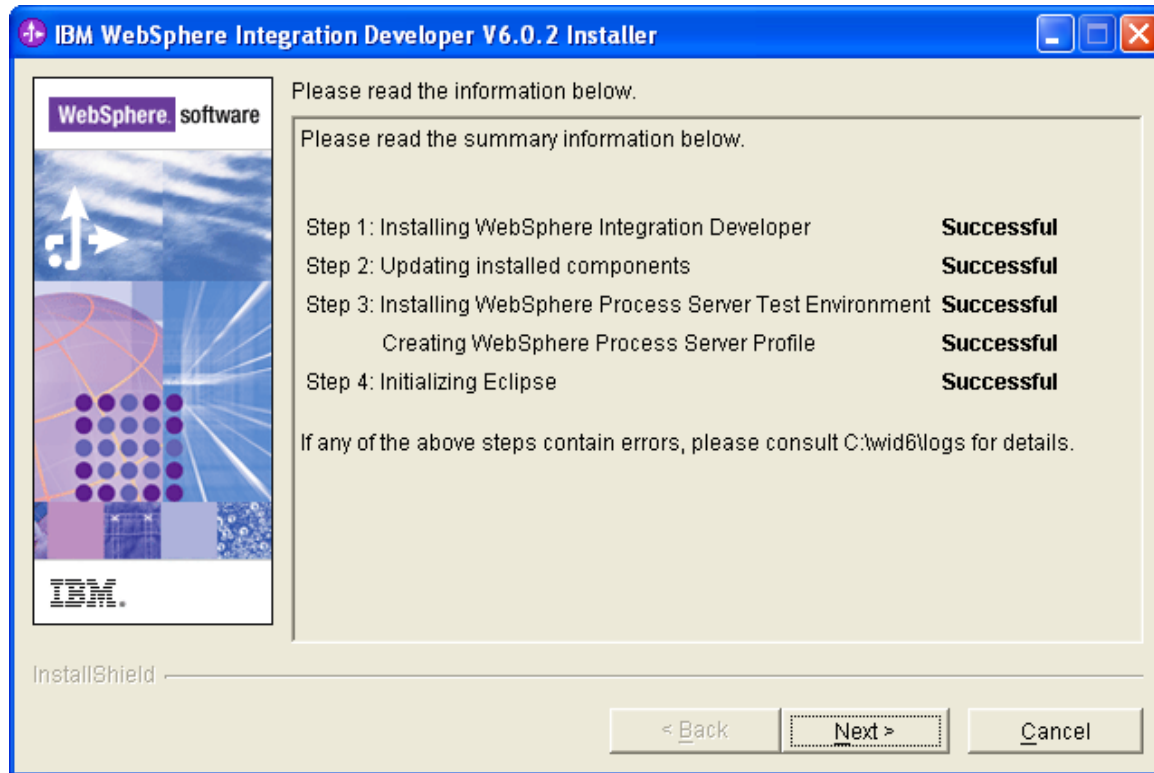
IBM WebSphere Integration Developer V6.0.2 Installer

WebSphere. software

IBM.

Please read the information below.

Please read the summary information below.

| | |
|---|---|
| Step 1: Installing WebSphere Integration Developer | Successful |
| Step 2: Updating installed components | Successful |
| Step 3: Installing WebSphere Process Server Test Environment | Successful |
| Creating WebSphere Process Server Profile | Successful |
| Step 4: Initializing Eclipse | Successful |

If any of the above steps contain errors, please consult C:\wid6\logs for details.

InstallShield

< Back

Next >

Cancel